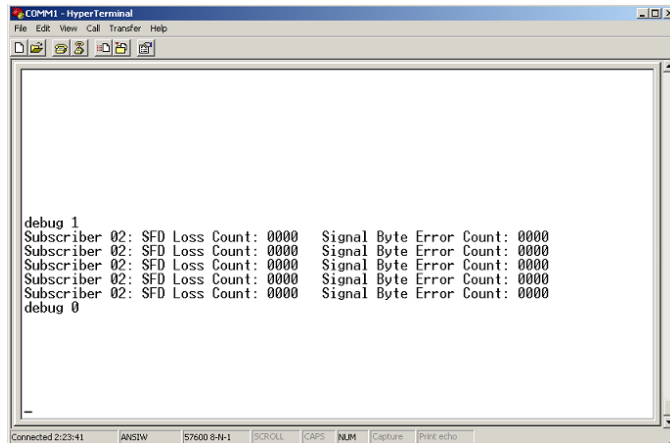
COMM1 - HyperTerminal
File Edit View Call Transfer Help

debug 1
Subscriber 02: SFD Loss Count: 0000 Signal Byte Error Count: 0000
Subscriber 02: SFD Loss Count: 0000 Signal Byte Error Count: 0000
Subscriber 02: SFD Loss Count: 0000 Signal Byte Error Count: 0000
Subscriber 02: SFD Loss Count: 0000 Signal Byte Error Count: 0000
Subscriber 02: SFD Loss Count: 0000 Signal Byte Error Count: 0000
debug 0

Connected 2:23:41 ANSIW 57600 8-N-1 SCROLL CAPS NUM Capture Print echo